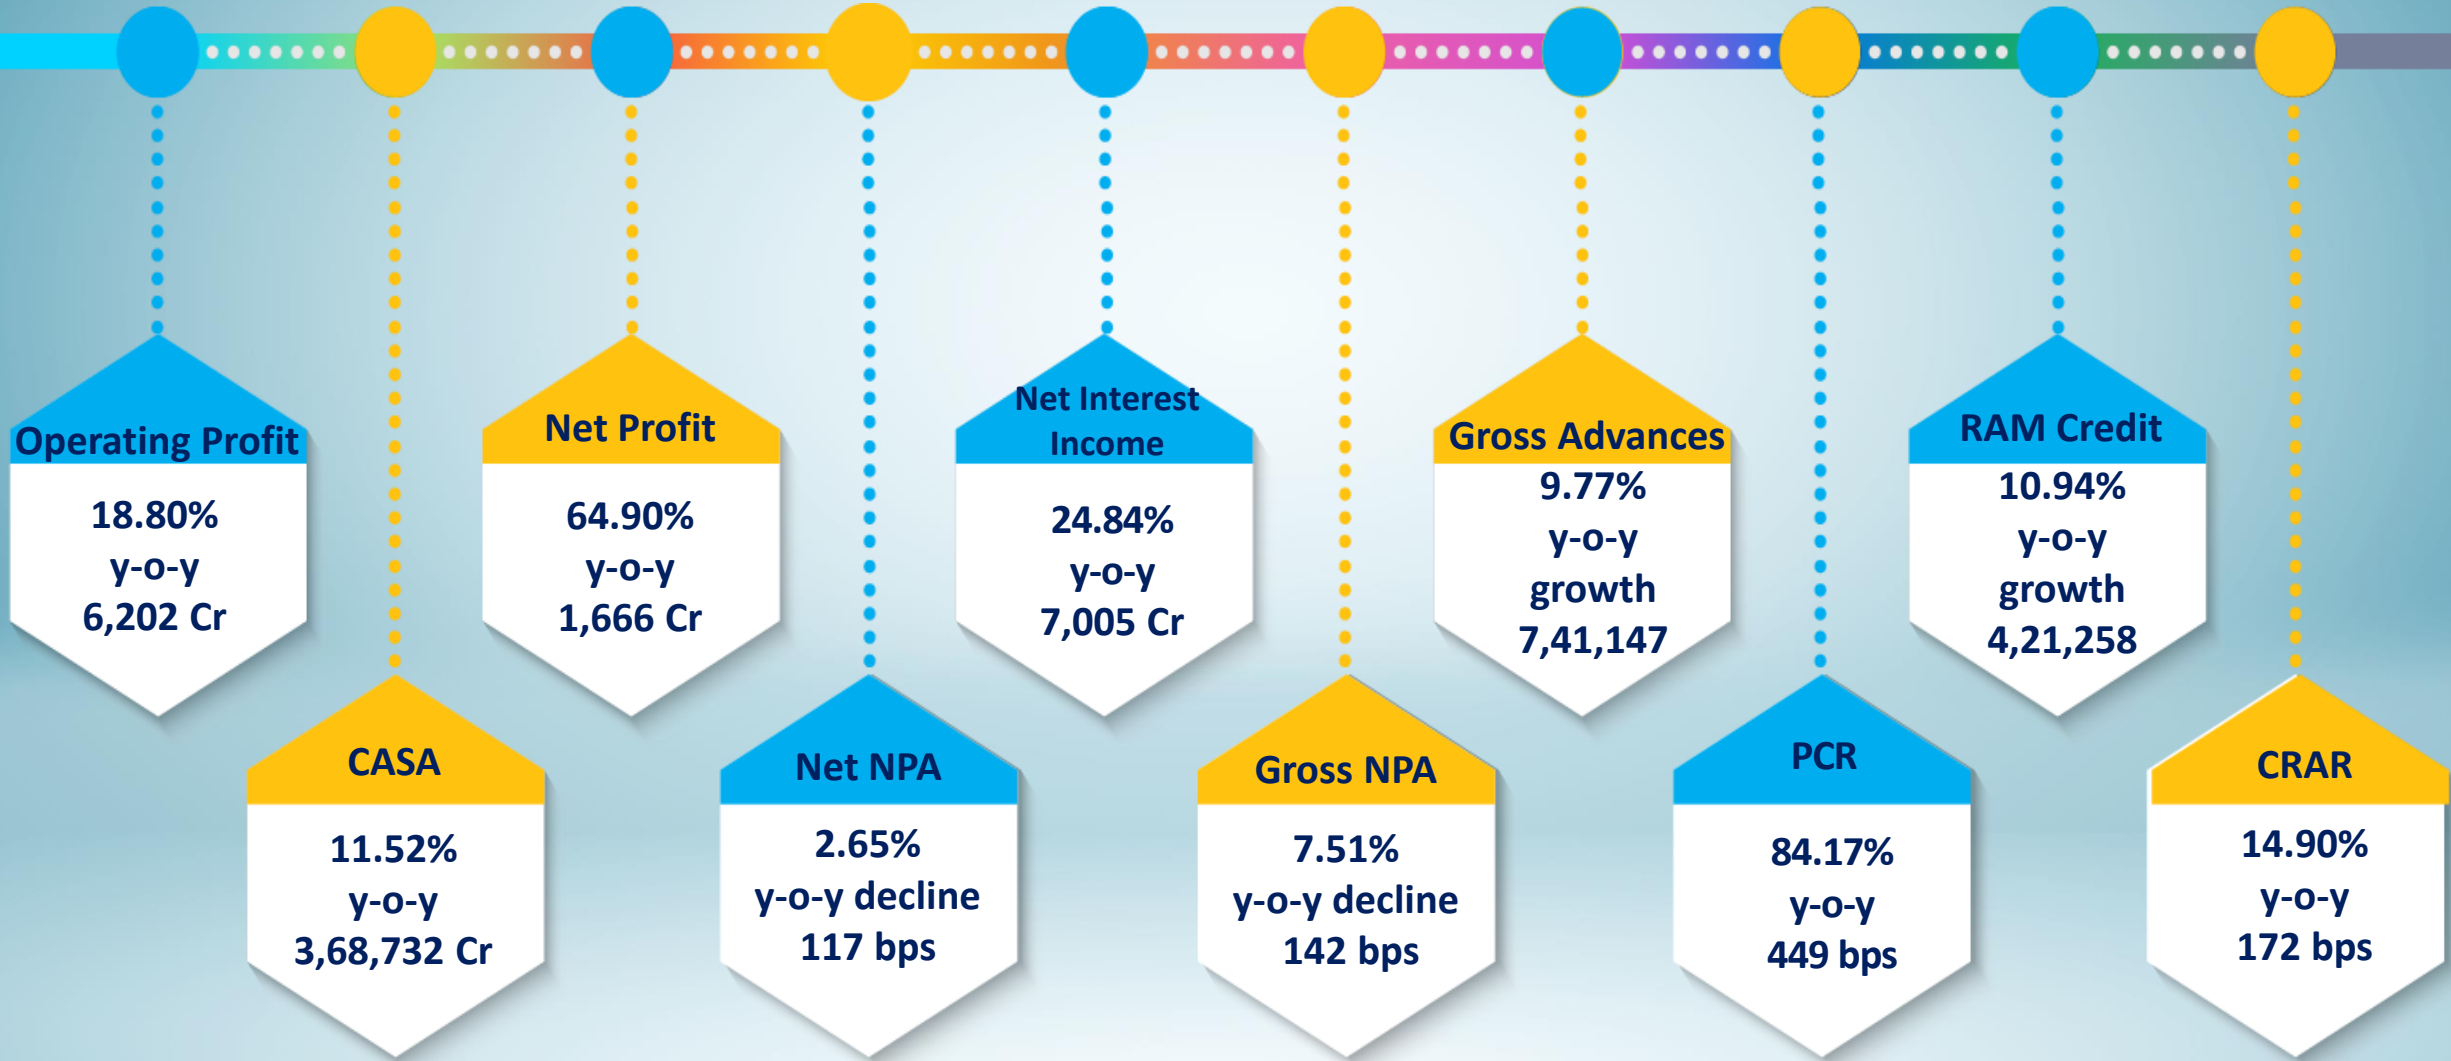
Operating Profit
18.80%
y-o-y
6,202 Cr

CASA
11.52%
y-o-y
3,68,732 Cr

Net Profit
64.90%
y-o-y
1,666 Cr

Net NPA
2.65%
y-o-y decline
117 bps

Net Interest Income
24.84%
y-o-y
7,005 Cr

Gross NPA
7.51%
y-o-y decline
142 bps

Gross Advances
9.77%
y-o-y
growth
7,41,147

PCR
84.17%
y-o-y
449 bps

RAM Credit
10.94%
y-o-y
growth
4,21,258

CRAR
14.90%
y-o-y
172 bps